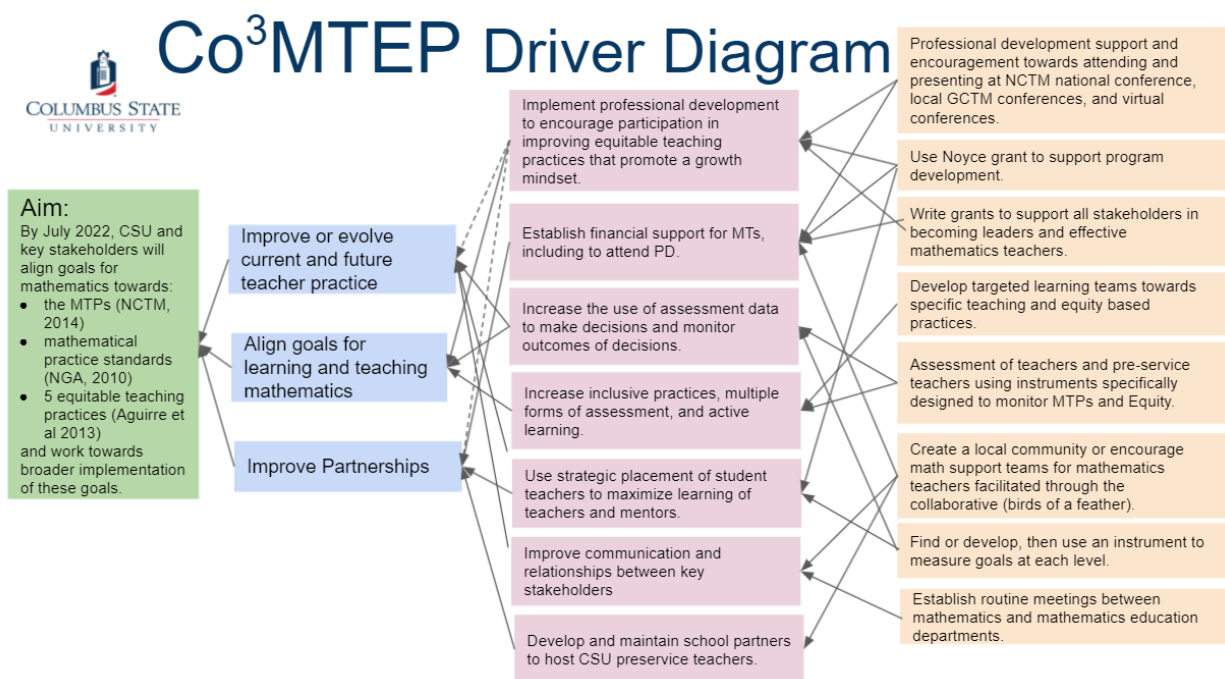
Co$^3$MTEP Driver Diagram

COLUMBUS STATE UNIVERSITY

Aim:
By July 2022, CSU and key stakeholders will align goals for mathematics towards:
- the MTPs (NCTM, 2014)
- mathematical practice standards (NGA, 2010)
- 5 equitable teaching practices (Aguirre et al 2013)
and work towards broader implementation of these goals.

Improve or evolve current and future teacher practice

Align goals for learning and teaching mathematics

Improve Partnerships

Implement professional development to encourage participation in improving equitable teaching practices that promote a growth mindset.

Establish financial support for MTs, including to attend PD.

Increase the use of assessment data to make decisions and monitor outcomes of decisions.

Increase inclusive practices, multiple forms of assessment, and active learning.

Use strategic placement of student teachers to maximize learning of teachers and mentors.

Improve communication and relationships between key stakeholders

Develop and maintain school partners to host CSU preservice teachers.

Professional development support and encouragement towards attending and presenting at NCTM national conference, local GCTM conferences, and virtual conferences.

Use Noyce grant to support program development.

Write grants to support all stakeholders in becoming leaders and effective mathematics teachers.

Develop targeted learning teams towards specific teaching and equity based practices.

Assessment of teachers and pre-service teachers using instruments specifically designed to monitor MTPs and Equity.

Create a local community or encourage math support teams for mathematics teachers facilitated through the collaborative (birds of a feather).

Find or develop, then use an instrument to measure goals at each level.

Establish routine meetings between mathematics and mathematics education departments.